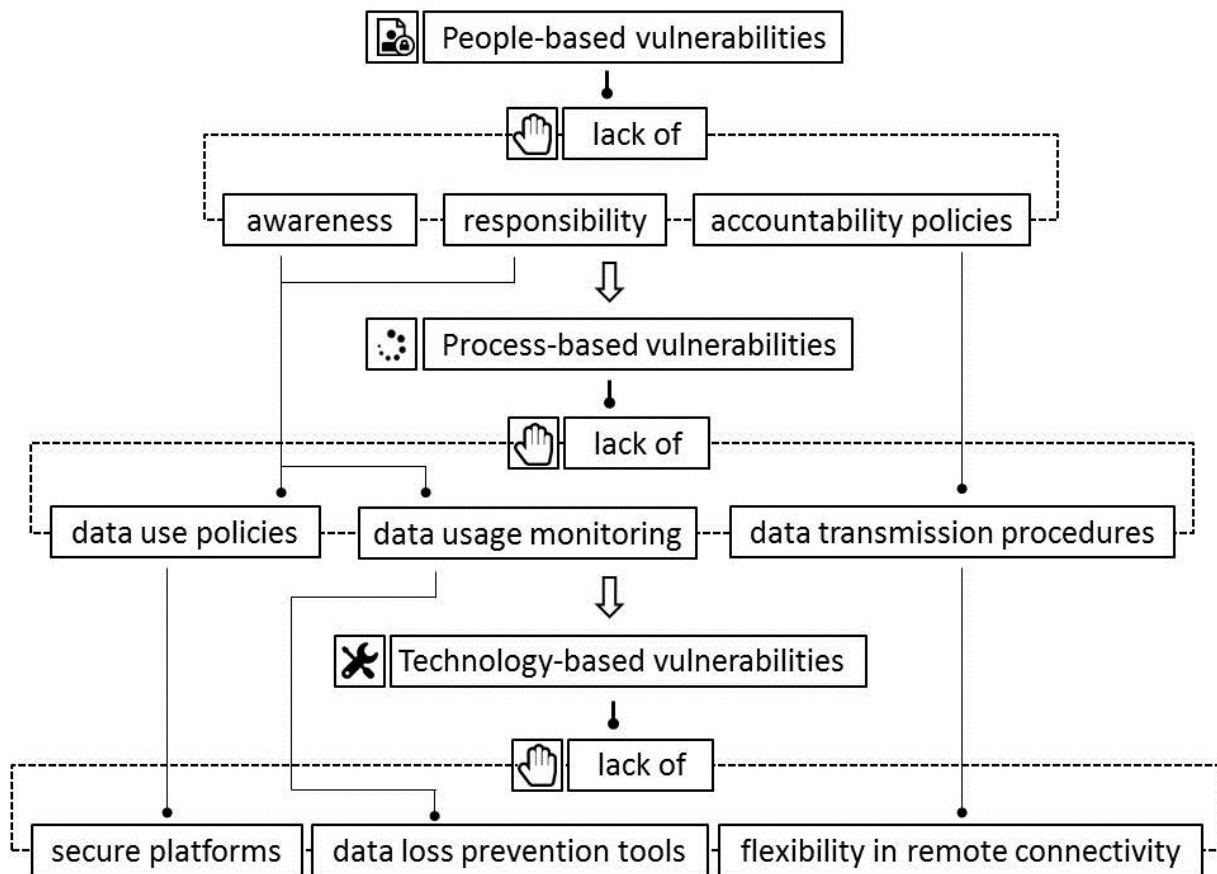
People-based vulnerabilities

lack of

awareness

responsibility

accountability policies

Process-based vulnerabilities

lack of

data use policies

data usage monitoring

data transmission procedures

Technology-based vulnerabilities

lack of

secure platforms

data loss prevention tools

flexibility in remote connectivity